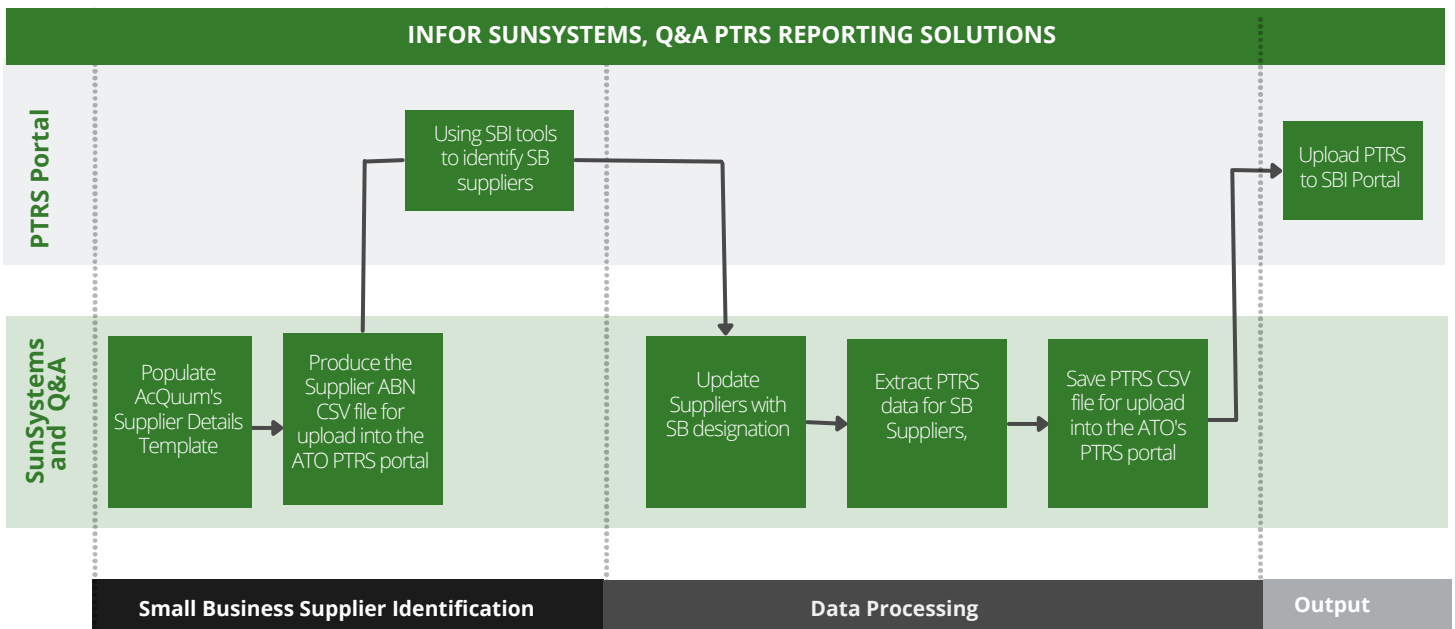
INFOR SUNSYSTEMS, Q&A PTRS REPORTING SOLUTIONS

PTRS Portal

SunSystems and Q&A

Using SBI tools to identify SB suppliers

Upload PTRS to SBI Portal

Populate AcQuum's Supplier Details Template

Produce the Supplier ABN CSV file for upload into the ATO PTRS portal

Update Suppliers with SB designation

Extract PTRS data for SB Suppliers,

Save PTRS CSV file for upload into the ATO's PTRS portal

Small Business Supplier Identification

Data Processing

Output